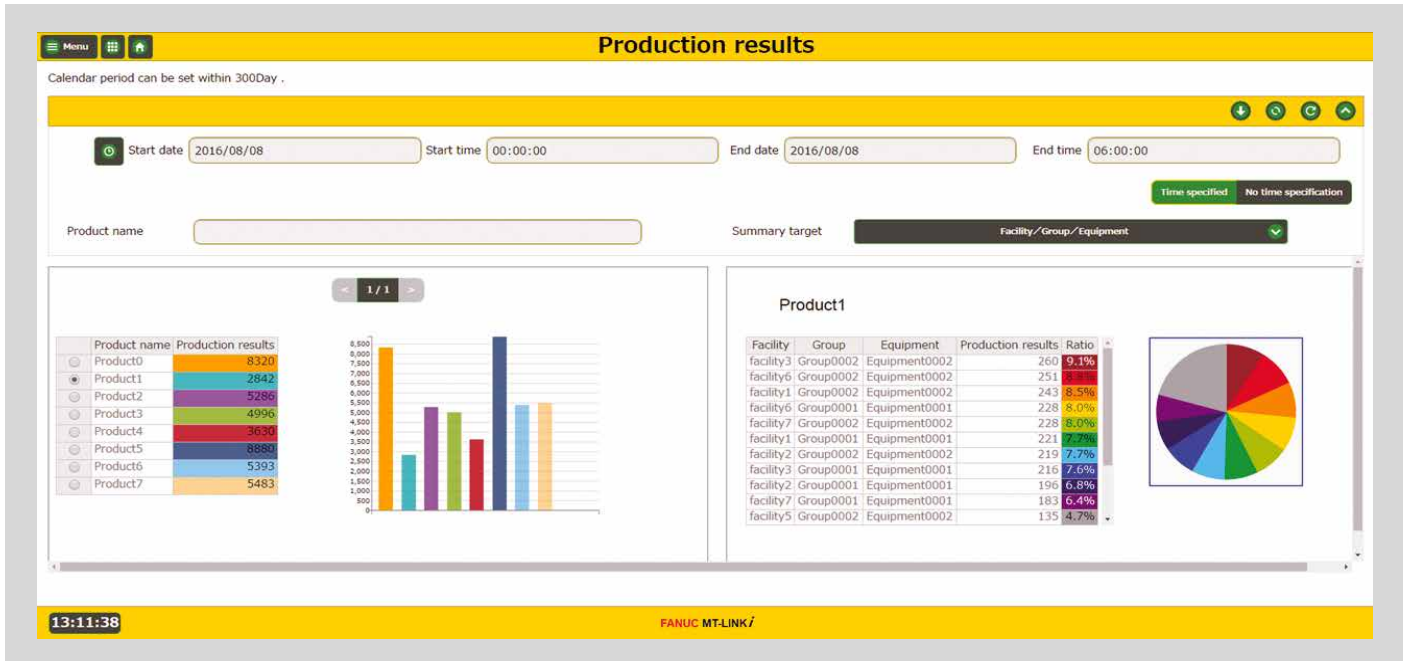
Menu

Production results

Calendar period can be set within 300Day .

Start date 2016/08/08 Start time 00:00:00 End date 2016/08/08 End time 06:00:00

Time specified No time specification

Product name

Summary target Facility/Group/Equipment

1 / 1

| | Product name | Production results |
|---|---|---|
| | Product0 | 8320 |
| | Product1 | 2842 |
| | Product2 | 5286 |
| | Product3 | 4996 |
| | Product4 | 3630 |
| | Product5 | 8880 |
| | Product6 | 5393 |
| | Product7 | 5483 |

8,500
8,000
7,500
7,000
6,500
6,000
5,500
5,000
4,500
4,000
3,500
3,000
2,500
2,000
1,500
1,000
500
0

Product1

| Facility | Group | Equipment | Production results | Ratio |
|---|---|---|---|---|
| facility3 | Group0002 | Equipment0002 | 260 | 9.1% |
| facility6 | Group0002 | Equipment0002 | 251 | 8.8% |
| facility1 | Group0002 | Equipment0002 | 243 | 8.5% |
| facility6 | Group0001 | Equipment0001 | 228 | 8.0% |
| facility7 | Group0002 | Equipment0002 | 228 | 8.0% |
| facility1 | Group0001 | Equipment0001 | 221 | 7.7% |
| facility2 | Group0002 | Equipment0002 | 219 | 7.7% |
| facility3 | Group0001 | Equipment0001 | 216 | 7.6% |
| facility2 | Group0001 | Equipment0001 | 196 | 6.8% |
| facility7 | Group0001 | Equipment0001 | 183 | 6.4% |
| facility5 | Group0002 | Equipment0002 | 135 | 4.7% |

13:11:38

FANUC MT-LINKi